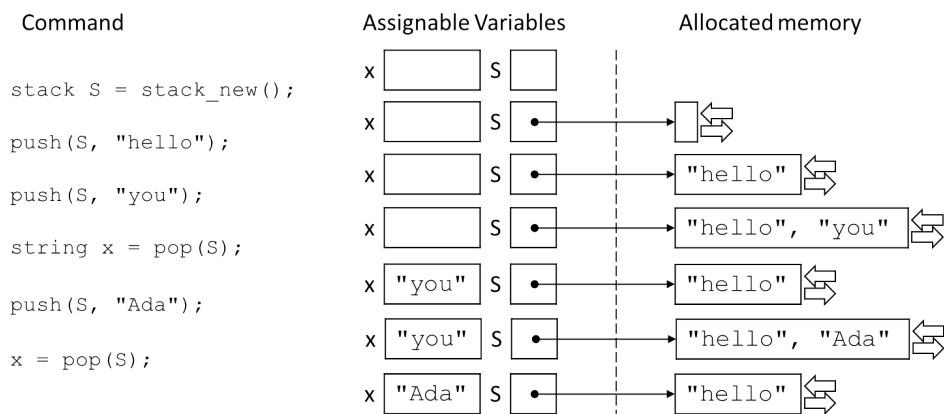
Command

stack S = stack_new();

push(S, "hello");

push(S, "you");

string x = pop(S);

push(S, "Ada");

x = pop(S);

Assignable Variables

x S

x S

x S

x S

x "you" S

x "you" S

x "Ada" S

Allocated memory

"hello"

"hello", "you"

"hello"

"hello", "Ada"

"hello"